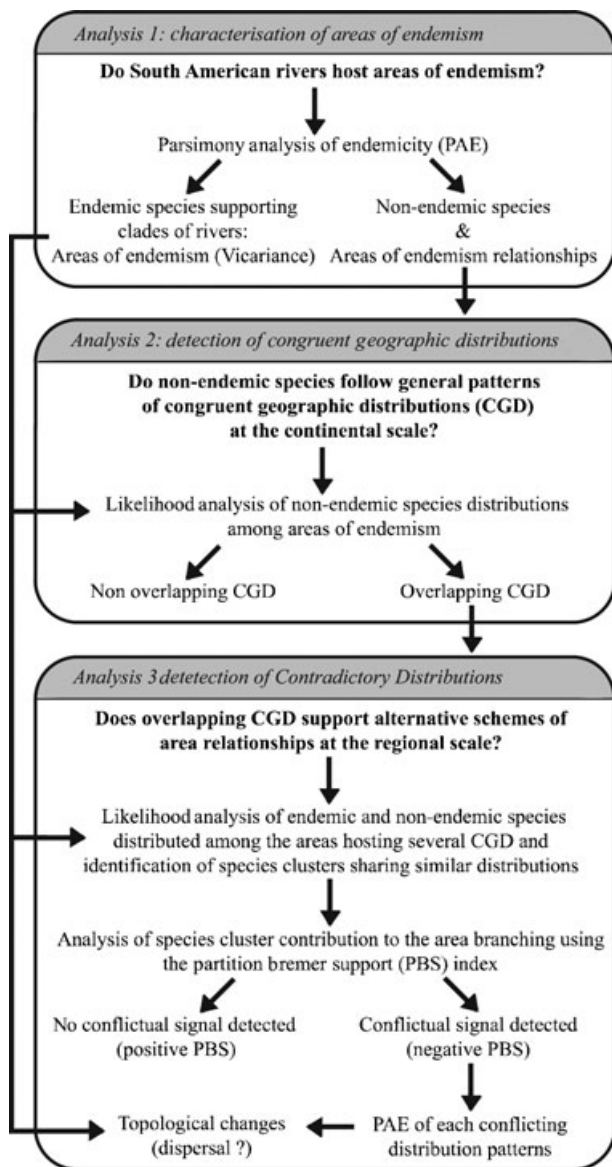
Analysis 1: characterisation of areas of endemism

Do South American rivers host areas of endemism?

Parsimony analysis of endemicity (PAE)

Endemic species supporting clades of rivers: Areas of endemism (Vicariance)

Non-endemic species & Areas of endemism relationships

Analysis 2: detection of congruent geographic distributions

Do non-endemic species follow general patterns of congruent geographic distributions (CGD) at the continental scale?

Likelihood analysis of non-endemic species distributions among areas of endemism

Non overlapping CGD

Overlapping CGD

Analysis 3 detetection of Contradictory Distributions

Does overlapping CGD support alternative schemes of area relationships at the regional scale?

Likelihood analysis of endemic and non-endemic species distributed among the areas hosting several CGD and identification of species clusters sharing similar distributions

Analysis of species cluster contribution to the area branching using the partition bremer support (PBS) index

No conflictual signal detected (positive PBS)

Conflictual signal detected (negative PBS)

Topological changes (dispersal ?)

PAE of each conflicting distribution patterns